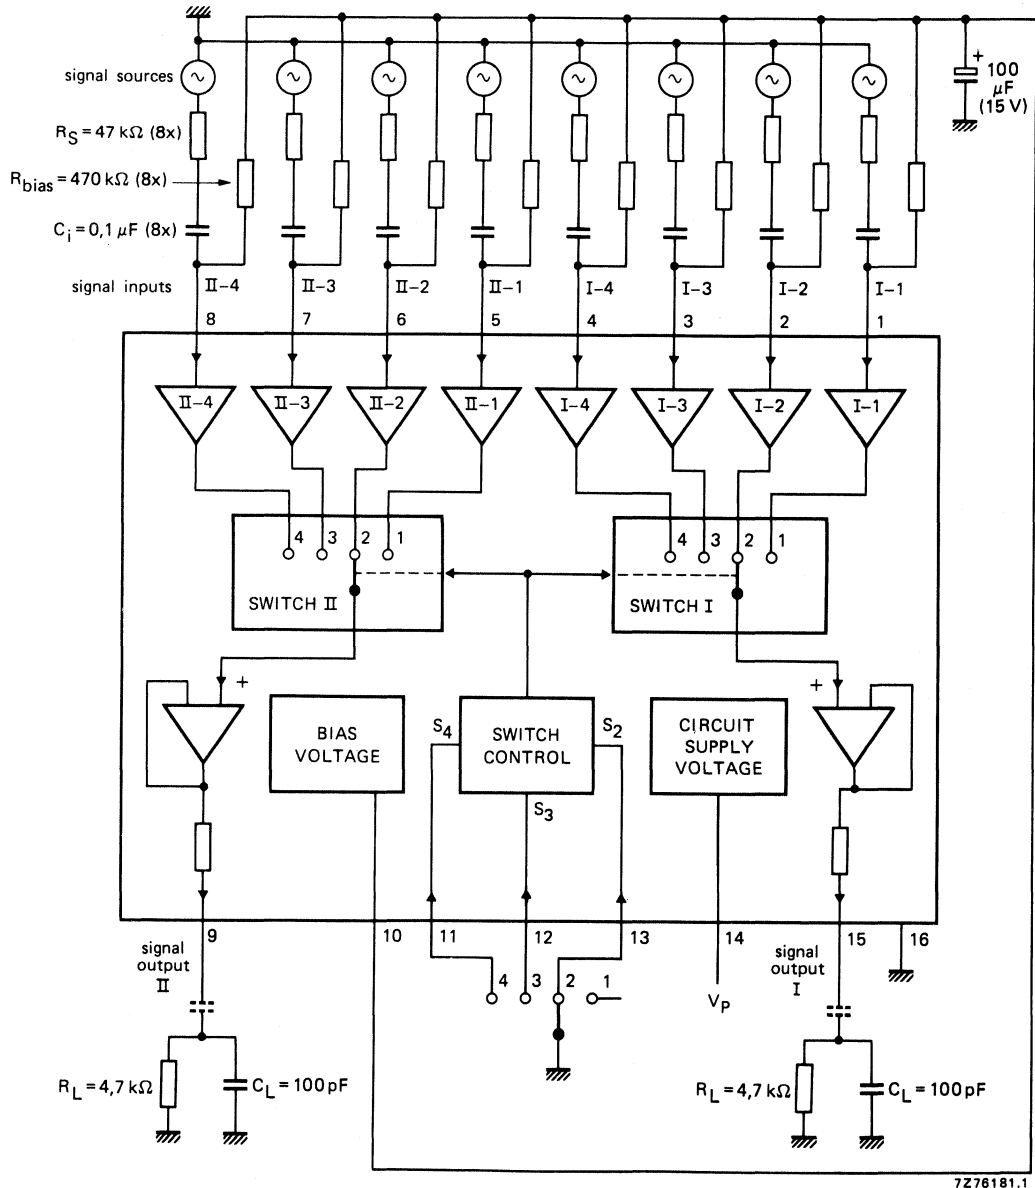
signal sources

$R_S = 47\ k\Omega$ (8x)

$R_{bias} = 470\ k\Omega$ (8x)

$C_i = 0,1\ \mu F$ (8x)

signal inputs

II-4 II-3 II-2 II-1 I-4 I-3 I-2 I-1

8 7 6 5 4 3 2 1

+ 100 $\mu F$ (15 V)

II-4 II-3 II-2 II-1 I-4 I-3 I-2 I-1

4 3 2 1

SWITCH II

4 3 2 1

SWITCH I

+

BIAS VOLTAGE

$S_4$

SWITCH CONTROL

$S_2$

$S_3$

CIRCUIT SUPPLY VOLTAGE

+

signal output II

9

10

11

12

13

14

signal output I

15

16

4 3 2 1

$V_P$

$R_L = 4,7\ k\Omega$

$C_L = 100\ pF$

$R_L = 4,7\ k\Omega$

$C_L = 100\ pF$

7Z76181.1